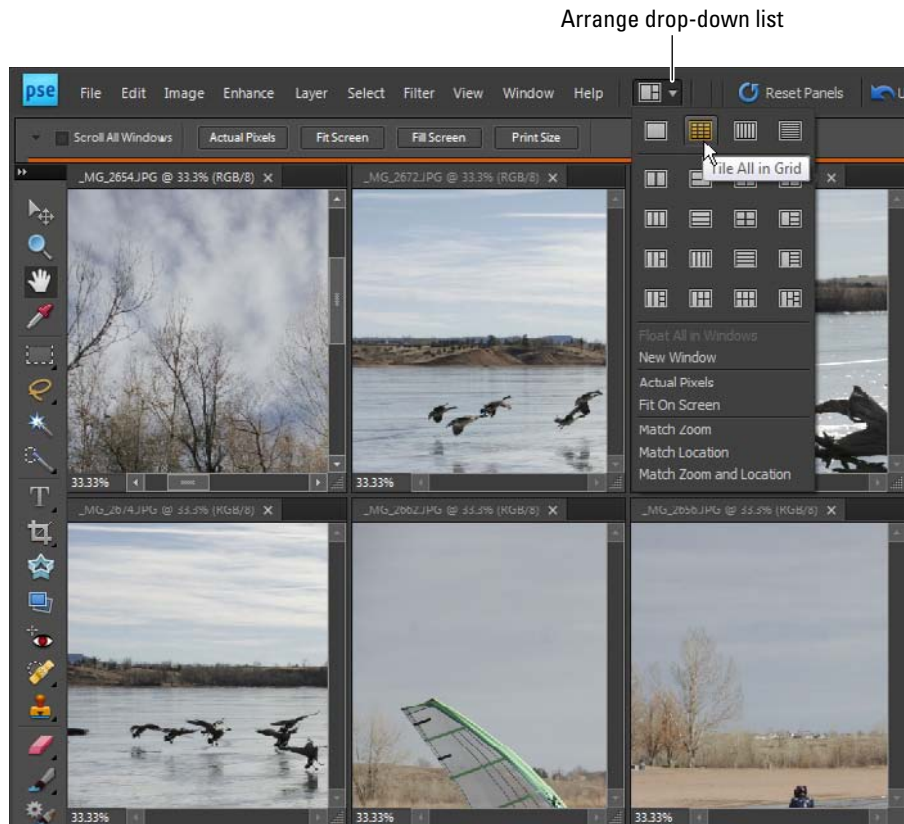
Arrange drop-down list

pse File Edit Image Enhance Layer Select Filter View Window Help Reset Panels

Scroll All Windows Actual Pixels Fit Screen Fill Screen Print Size

_MG_2654.JPG @ 33.3% (RGB/8) ×
_MG_2672.JPG @ 33.3% (RGB/8) ×

Tile All in Grid

Float All in Windows
New Window
Actual Pixels
Fit On Screen
Match Zoom
Match Location
Match Zoom and Location

33.33%
33.33%

_MG_2674.JPG @ 33.3% (RGB/8) ×
_MG_2662.JPG @ 33.3% (RGB/8) ×
_MG_2656.JPG @ 33.3% (RGB/8) ×

33.33%
33.33%
33.33%